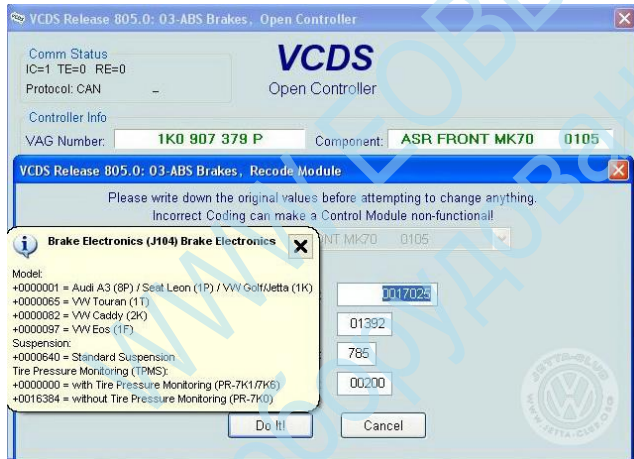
VCDS Release 805.0: 03-ABS Brakes, Open Controller

Comm Status
IC=1 TE=0 RE=0
Protocol: CAN –

VCDS
Open Controller

Controller Info
VAG Number: 1K0 907 379 P
Component: ASR FRONT MK70 0105

VCDS Release 805.0: 03-ABS Brakes, Recode Module

Please write down the original values before attempting to change anything.
Incorrect Coding can make a Control Module non-functional!

Brake Electronics (J104) Brake Electronics

NT MK70 0105

Model:
+0000001 = Audi A3 (8P) / Seat Leon (1P) / VW Golf/Jetta (1K)
+0000065 = VW Touran (1T)
+0000082 = VW Caddy (2K)
+0000097 = VW Eos (1F)
Suspension:
+0000640 = Standard Suspension
Tire Pressure Monitoring (TPMS):
+0000000 = with Tire Pressure Monitoring (PR-7K1/7K6)
+0016384 = without Tire Pressure Monitoring (PR-7K0)

0017025
01392
785
00200

Do It!
Cancel

JETTA-CLUB
WWW.JETTA-CLUB.ORG